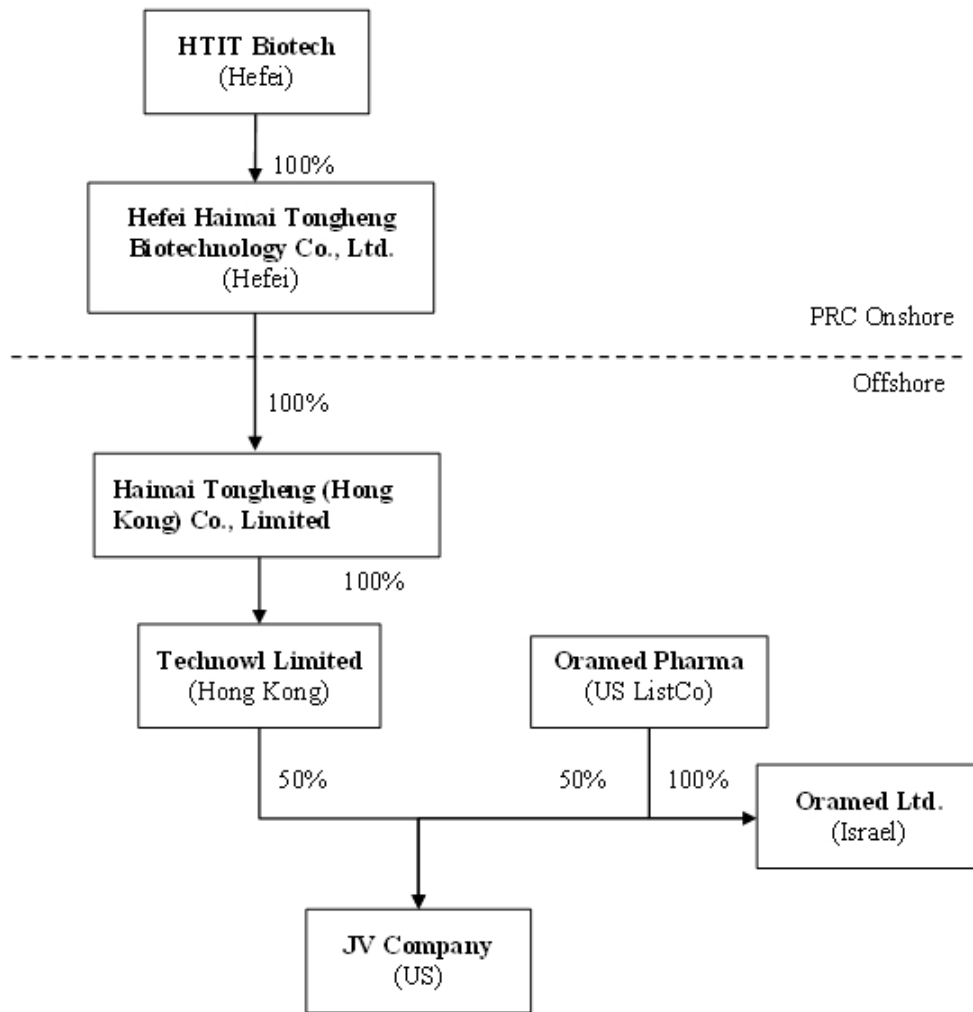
HTIT Biotech
(Hefei)

100%

Hefei Haimai Tongheng Biotechnology Co., Ltd.
(Hefei)

PRC Onshore

Offshore

100%

Haimai Tongheng (Hong Kong) Co., Limited

100%

Technowl Limited
(Hong Kong)

Oramed Pharma
(US ListCo)

50%

50%

100%

Oramed Ltd.
(Israel)

JV Company
(US)